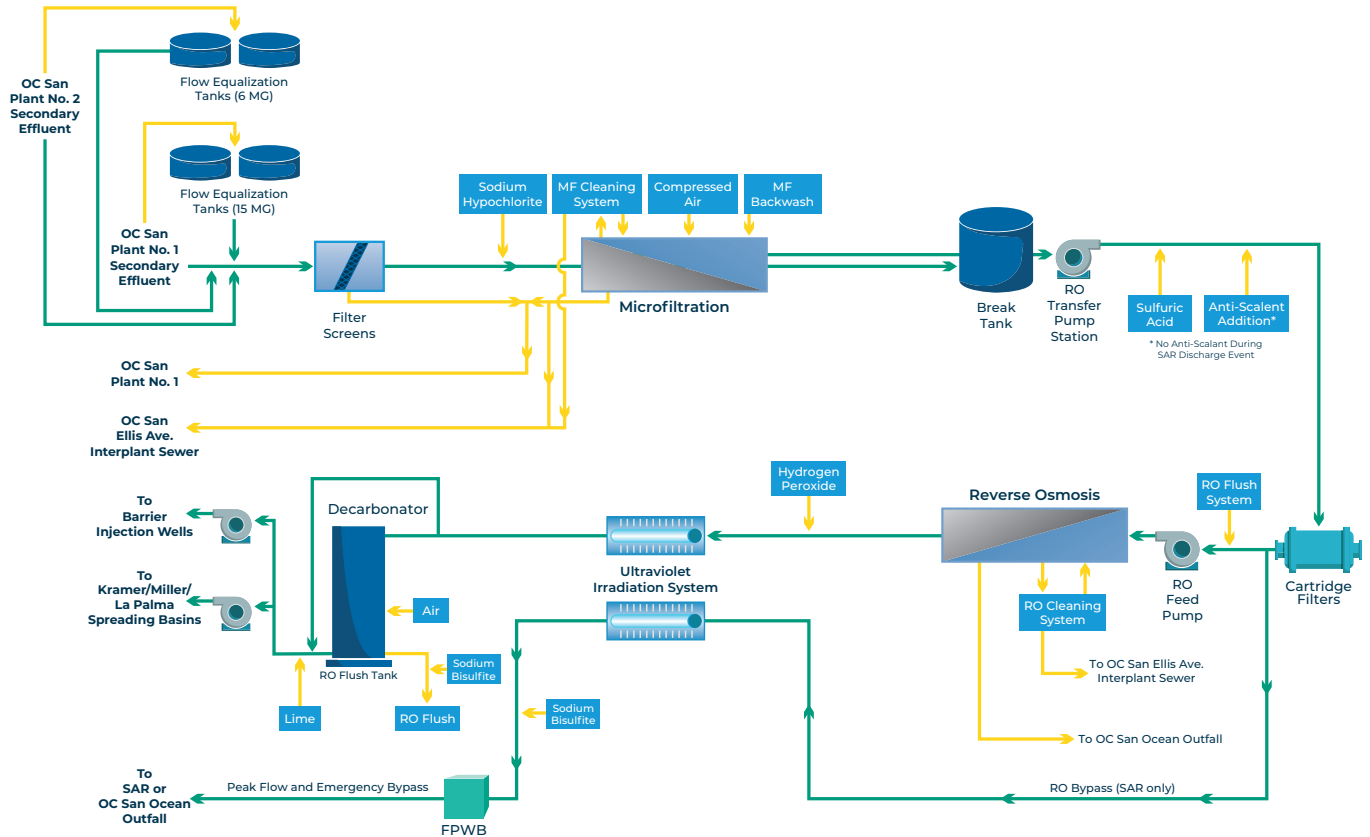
OC San Plant No. 2 Secondary Effluent

Flow Equalization Tanks (6 MG)

Flow Equalization Tanks (15 MG)

OC San Plant No. 1 Secondary Effluent

Filter Screens

Sodium Hypochlorite

MF Cleaning System

Compressed Air

MF Backwash

Microfiltration

Break Tank

RO Transfer Pump Station

Sulfuric Acid

Anti-Scalent Addition*

* No Anti-Scalant During SAR Discharge Event

OC San Plant No. 1

OC San Ellis Ave. Interplant Sewer

To Barrier Injection Wells

To Kramer/Miller/ La Palma Spreading Basins

Decarbonator

Air

RO Flush Tank

Sodium Bisulfite

Lime

RO Flush

Hydrogen Peroxide

Ultraviolet Irradiation System

Reverse Osmosis

RO Flush System

RO Feed Pump

Cartridge Filters

RO Cleaning System

To OC San Ellis Ave. Interplant Sewer

Sodium Bisulfite

To OC San Ocean Outfall

To SAR or OC San Ocean Outfall

Peak Flow and Emergency Bypass

FPWB

RO Bypass (SAR only)